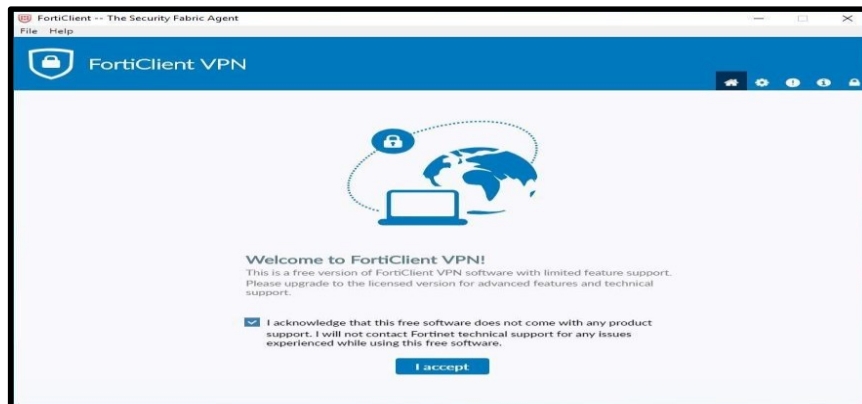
FortiClient -- The Security Fabric Agent
File Help

FortiClient VPN

Welcome to FortiClient VPN!
This is a free version of FortiClient VPN software with limited feature support. Please upgrade to the licensed version for advanced features and technical support.

I acknowledge that this free software does not come with any product support. I will not contact Fortinet technical support for any issues experienced while using this free software.

I accept